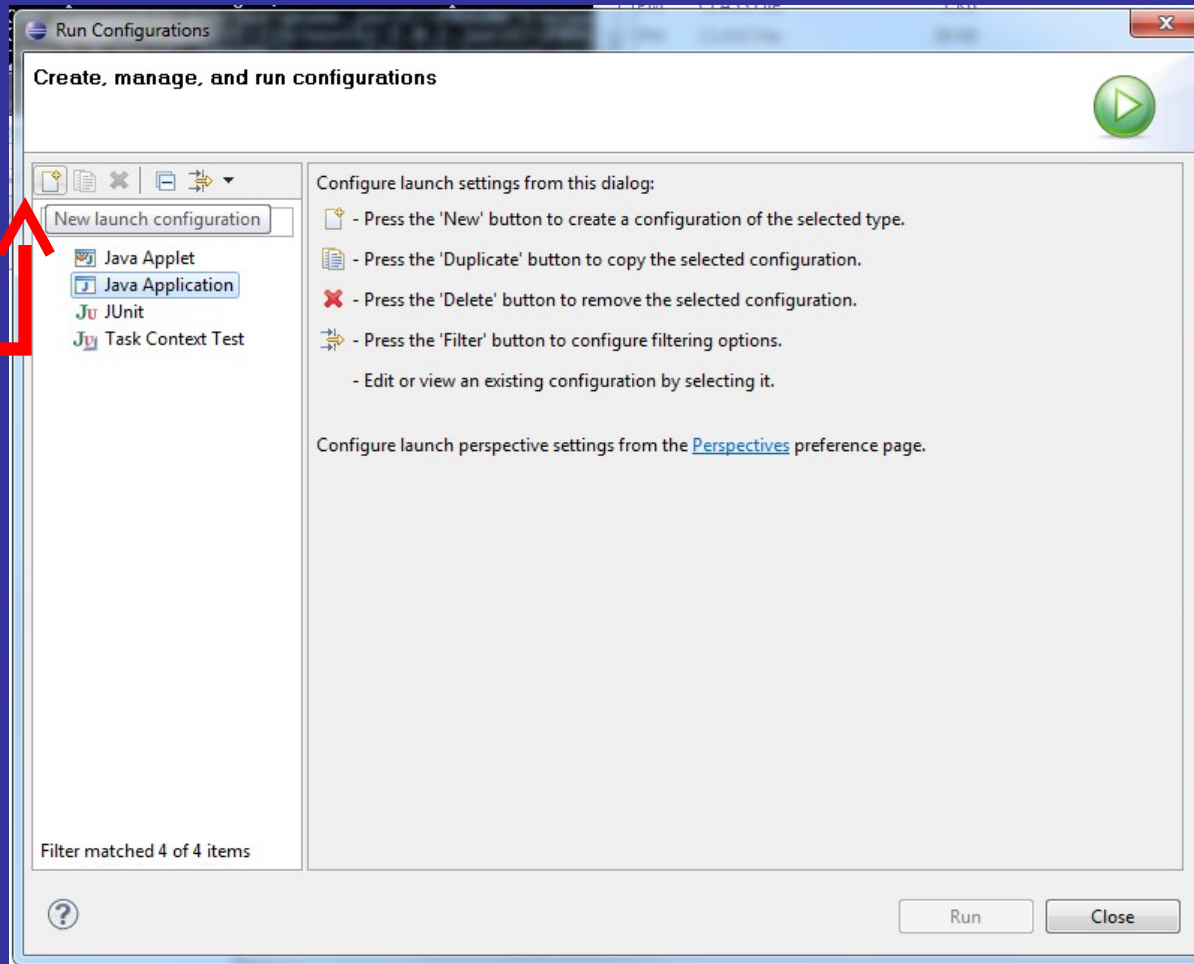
Run Configurations

Create, manage, and run configurations

New launch configuration

Java Applet
Java Application
JUnit
Task Context Test

Filter matched 4 of 4 items

Configure launch settings from this dialog:

- Press the 'New' button to create a configuration of the selected type.

- Press the 'Duplicate' button to copy the selected configuration.

- Press the 'Delete' button to remove the selected configuration.

- Press the 'Filter' button to configure filtering options.

- Edit or view an existing configuration by selecting it.

Configure launch perspective settings from the Perspectives preference page.

Run

Close